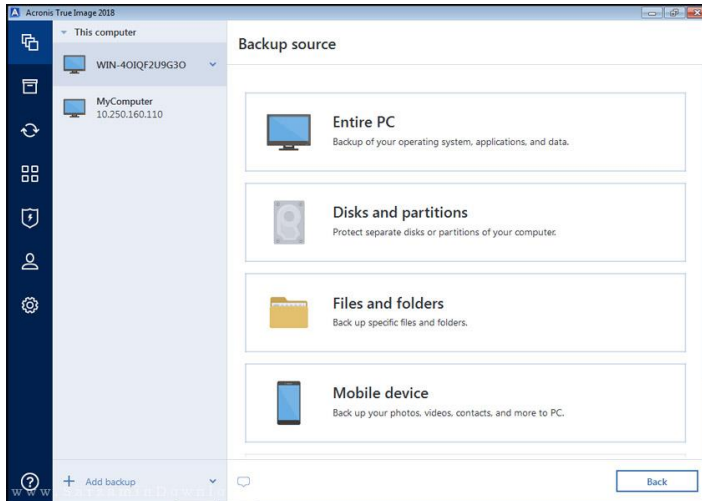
Acronis True Image 2018

This computer

WIN-4OIQF2U9G3O

MyComputer
10.250.160.110

Backup source

Entire PC
Backup of your operating system, applications, and data.

Disks and partitions
Protect separate disks or partitions of your computer.

Files and folders
Back up specific files and folders.

Mobile device
Back up your photos, videos, contacts, and more to PC.

+ Add backup

Back

www.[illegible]